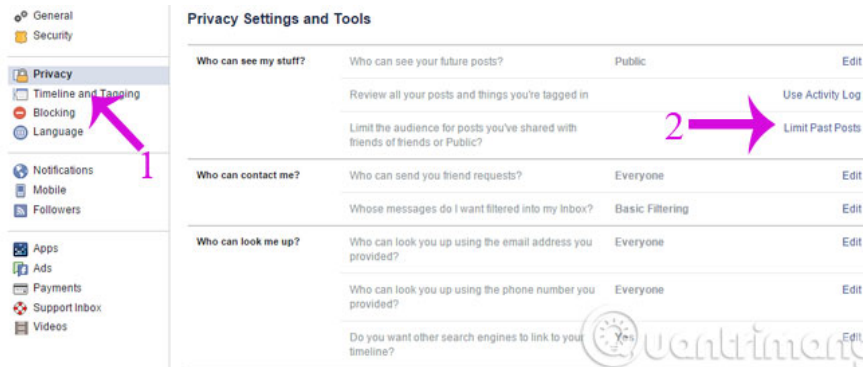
General
Security

Privacy
Timeline and Tagging
Blocking
Language

Notifications
Mobile
Followers

Apps
Ads
Payments
Support Inbox
Videos

1

Privacy Settings and Tools

| | | | |
|---|---|---|---|
| Who can see my stuff? | Who can see your future posts? | Public | Edit |
| | Review all your posts and things you're tagged in | | Use Activity Log |
| | Limit the audience for posts you've shared with friends of friends or Public? | | Limit Past Posts |
| Who can contact me? | Who can send you friend requests? | Everyone | Edit |
| | Whose messages do I want filtered into my Inbox? | Basic Filtering | Edit |
| Who can look me up? | Who can look you up using the email address you provided? | Everyone | Edit |
| | Who can look you up using the phone number you provided? | Everyone | Edit |
| | Do you want other search engines to link to your timeline? | Yes | Edit |

2

Quantrimang